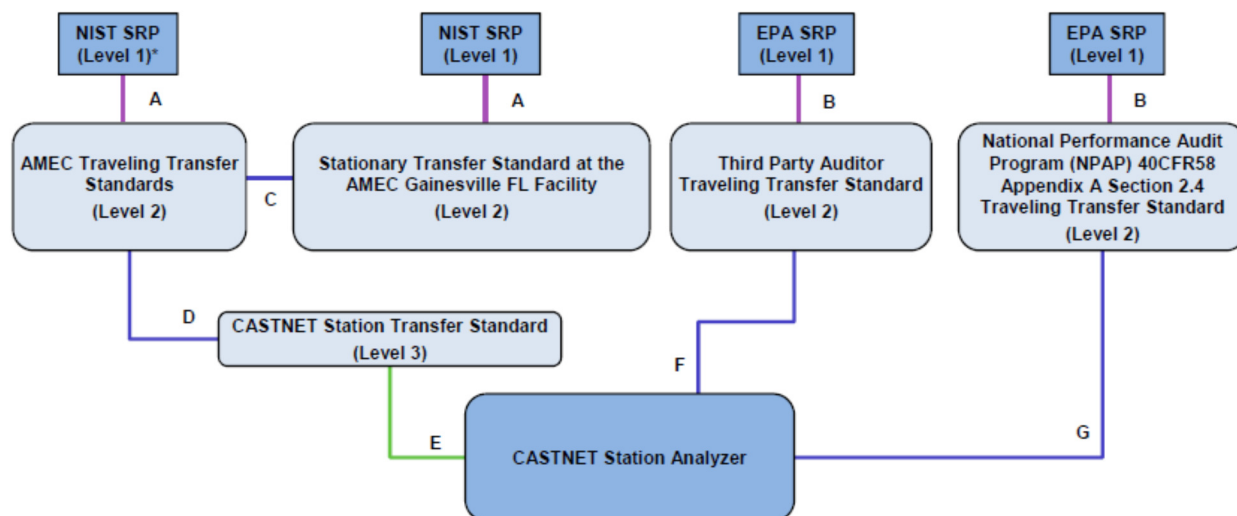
NIST SRP
(Level 1)*

NIST SRP
(Level 1)

EPA SRP
(Level 1)

EPA SRP
(Level 1)

A

A

B

B

AMEC Traveling Transfer Standards
(Level 2)

C

Stationary Transfer Standard at the AMEC Gainesville FL Facility
(Level 2)

Third Party Auditor Traveling Transfer Standard
(Level 2)

National Performance Audit Program (NPAP) 40CFR58 Appendix A Section 2.4 Traveling Transfer Standard
(Level 2)

D

CASTNET Station Transfer Standard
(Level 3)

F

E

CASTNET Station Analyzer

G